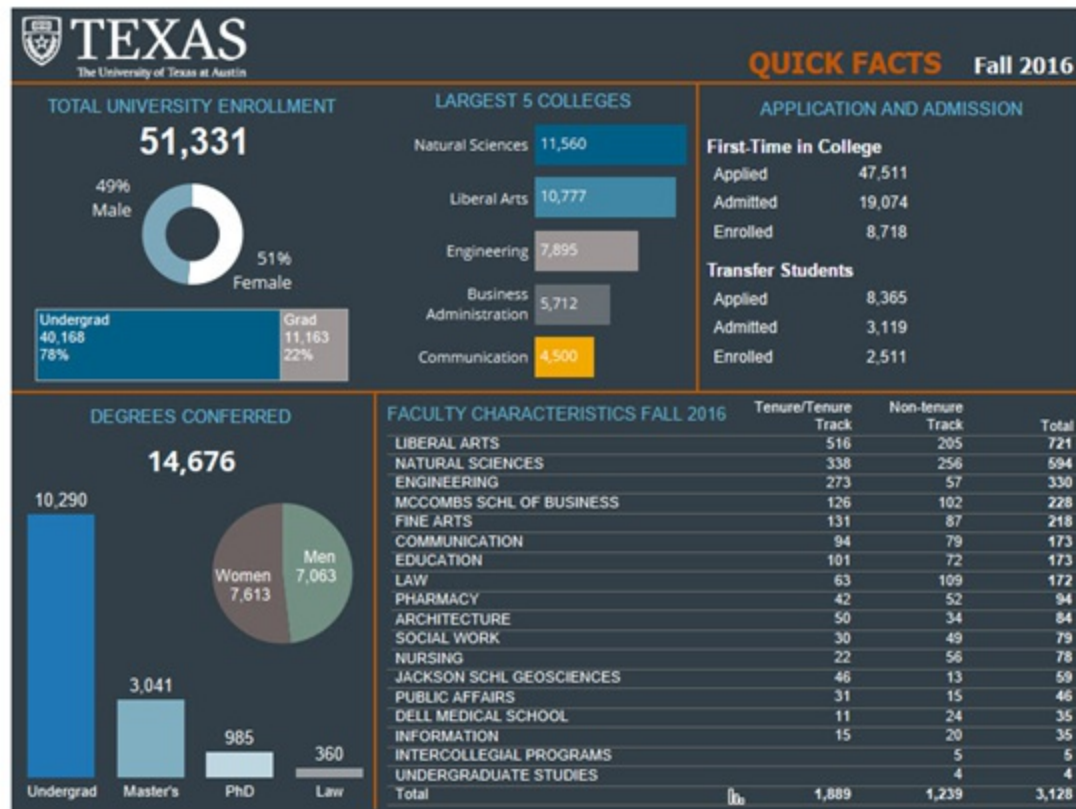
TEXAS
The University of Texas at Austin

QUICK FACTS Fall 2016

TOTAL UNIVERSITY ENROLLMENT
51,331
49% Male
51% Female
Undergrad 40,168 78%
Grad 11,163 22%

LARGEST 5 COLLEGES
Natural Sciences 11,560
Liberal Arts 10,777
Engineering 7,895
Business Administration 5,712
Communication 4,500

APPLICATION AND ADMISSION
First-Time in College
Applied 47,511
Admitted 19,074
Enrolled 8,718
Transfer Students
Applied 8,365
Admitted 3,119
Enrolled 2,511

DEGREES CONFERRED
14,676
10,290
3,041
985
360
Undergrad Master's PhD Law
Women 7,613
Men 7,063

FACULTY CHARACTERISTICS FALL 2016

| | Tenure/Tenure Track | Non-tenure Track | Total |
|---|---|---|---|
| LIBERAL ARTS | 516 | 205 | 721 |
| NATURAL SCIENCES | 338 | 256 | 594 |
| ENGINEERING | 273 | 57 | 330 |
| MCCOMBS SCHL OF BUSINESS | 126 | 102 | 228 |
| FINE ARTS | 131 | 87 | 218 |
| COMMUNICATION | 94 | 79 | 173 |
| EDUCATION | 101 | 72 | 173 |
| LAW | 63 | 109 | 172 |
| PHARMACY | 42 | 52 | 94 |
| ARCHITECTURE | 50 | 34 | 84 |
| SOCIAL WORK | 30 | 49 | 79 |
| NURSING | 22 | 56 | 78 |
| JACKSON SCHL GEOSCIENCES | 46 | 13 | 59 |
| PUBLIC AFFAIRS | 31 | 15 | 46 |
| DELL MEDICAL SCHOOL | 11 | 24 | 35 |
| INFORMATION | 15 | 20 | 35 |
| INTERCOLLEGIAL PROGRAMS | | 5 | 5 |
| UNDERGRADUATE STUDIES | | 4 | 4 |
| Total | 1,889 | 1,239 | 3,128 |